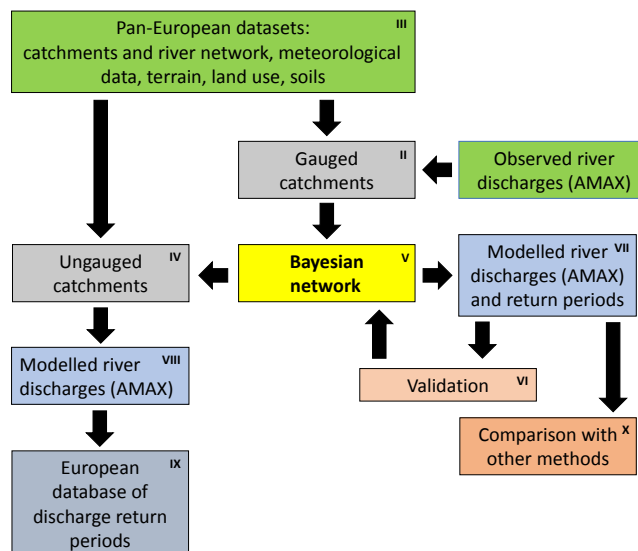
Pan-European datasets: catchments and river network, meteorological data, terrain, land use, soils III

Gauged catchments II

Observed river discharges (AMAX)

Ungauged catchments IV

Bayesian network V

Modelled river discharges (AMAX) and return periods VII

Validation VI

Modelled river discharges (AMAX) VIII

Comparison with other methods X

European database of discharge return periods IX